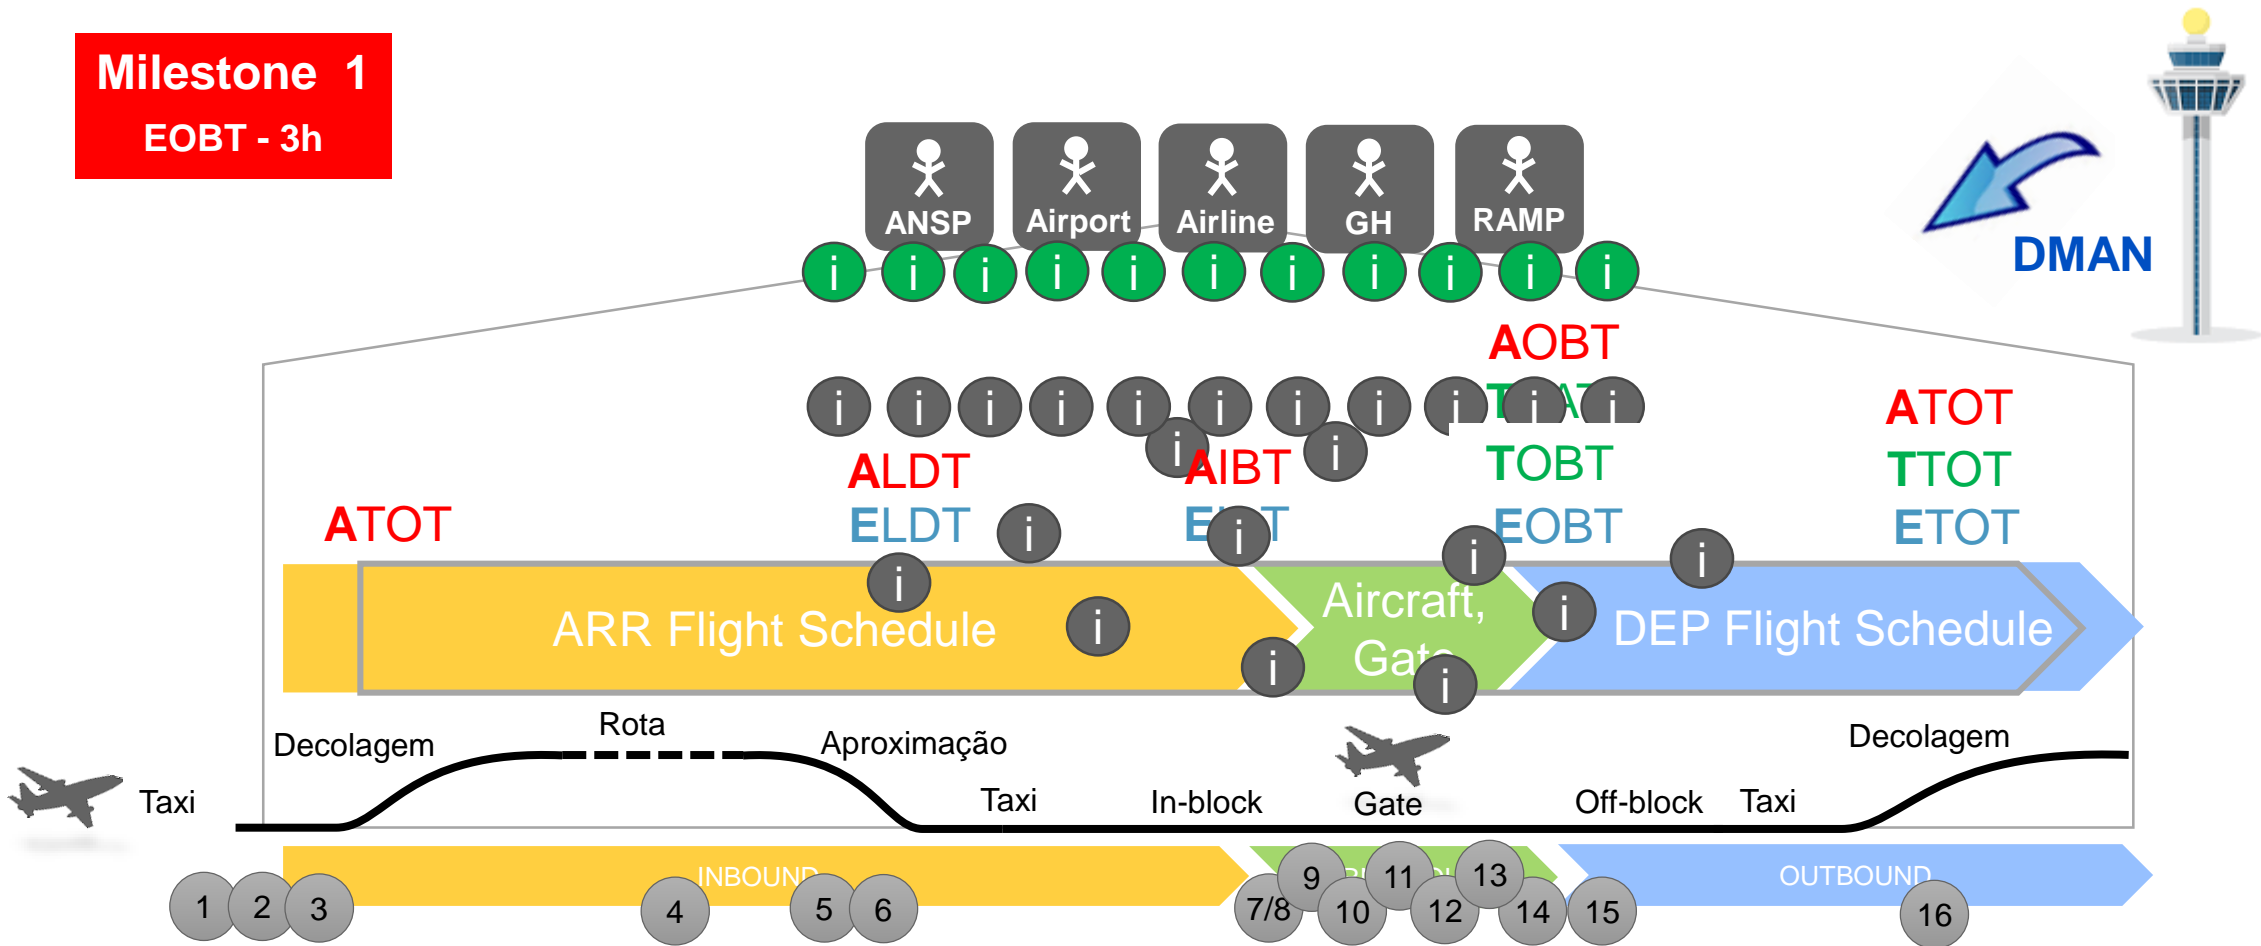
Milestone 1
EOBT - 3h

ANSP
Airport
Airline
GH
RAMP

i i i i i i i i i i i

DMAN

AOBT
TSAT
ATOT
TOBT
TTOT
ALDT
AIBT
EOBT
ETOT
ATOT
ELDT
EIBT

i i i i i i i i i i i i i i i i i i i i i i

ARR Flight Schedule
Aircraft, Gate
DEP Flight Schedule

Decolagem
Rota
Aproximação
Decolagem
Taxi
Taxi
In-block
Gate
Off-block
Taxi

INBOUND
OUTBOUND

1 2 3 4 5 6 7/8 9 10 11 12 13 14 15 16